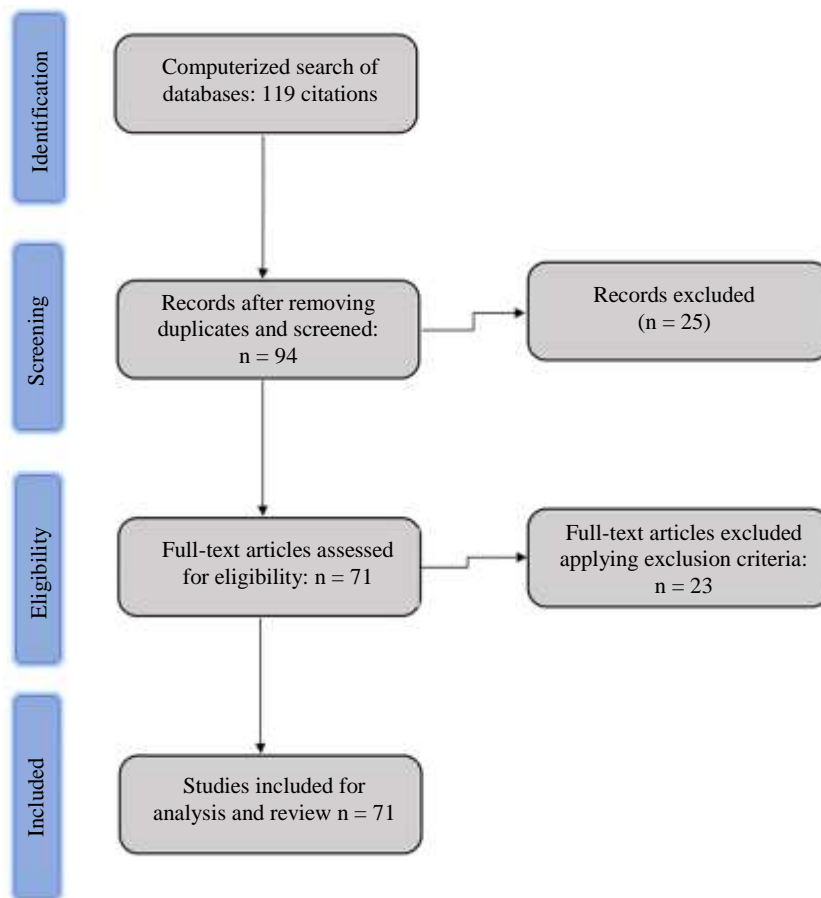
Identification

Computerized search of databases: 119 citations

Screening

Records after removing duplicates and screened: n = 94

Records excluded (n = 25)

Eligibility

Full-text articles assessed for eligibility: n = 71

Full-text articles excluded applying exclusion criteria: n = 23

Included

Studies included for analysis and review n = 71